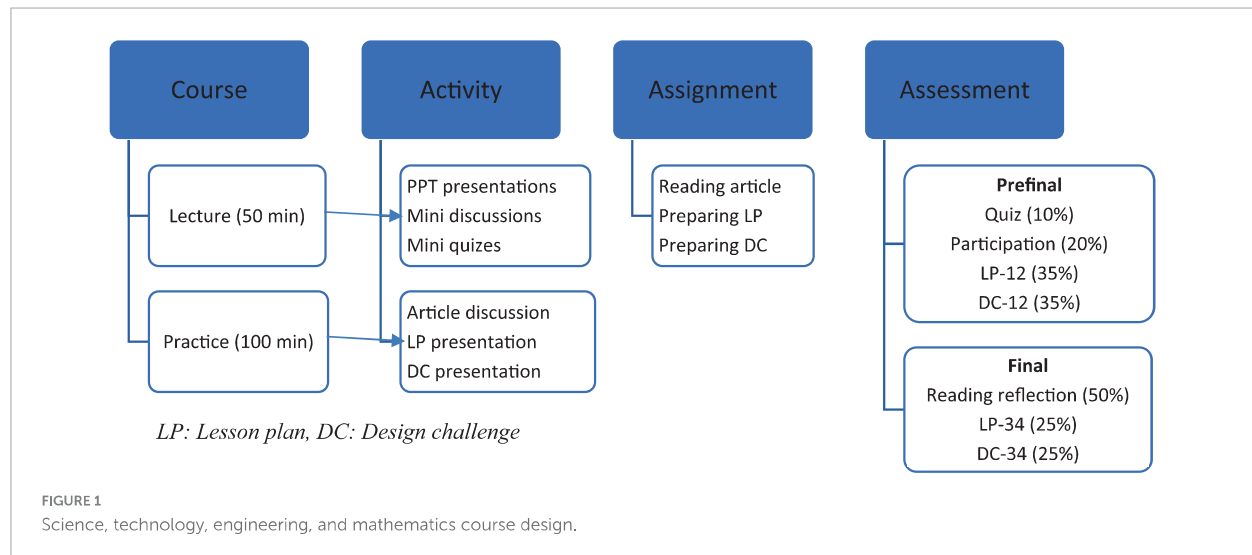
Course

Lecture (50 min)

Practice (100 min)

Activity

PPT presentations
Mini discussions
Mini quizes

Article discussion
LP presentation
DC presentation

Assignment

Reading article
Preparing LP
Preparing DC

Assessment

Prefinal
Quiz (10%)
Participation (20%)
LP-12 (35%)
DC-12 (35%)

Final
Reading reflection (50%)
LP-34 (25%)
DC-34 (25%)

LP: Lesson plan, DC: Design challenge

FIGURE 1
Science, technology, engineering, and mathematics course design.